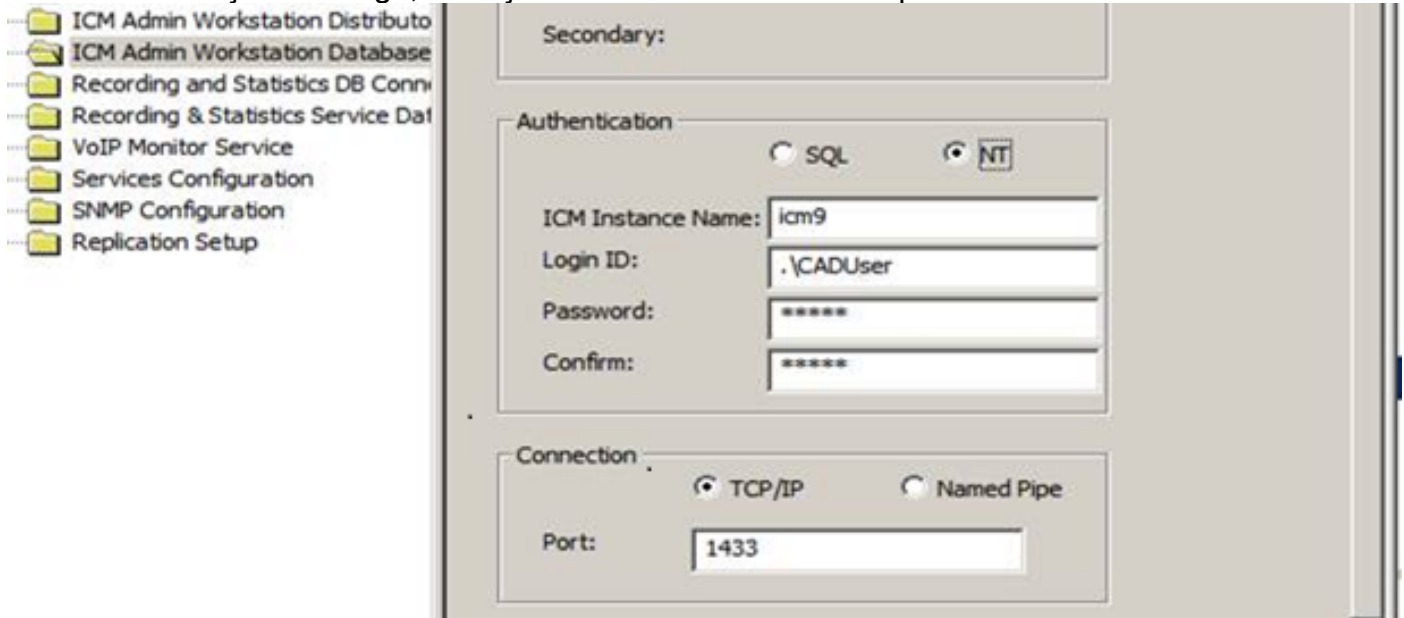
ICM Admin Workstation Distributo
ICM Admin Workstation Database
Recording and Statistics DB Conn
Recording & Statistics Service Dat
VoIP Monitor Service
Services Configuration
SNMP Configuration
Replication Setup

Secondary:

Authentication
SQL
NT
ICM Instance Name: icm9
Login ID: .\CADUser
Password: *****
Confirm: *****

Connection
TCP/IP
Named Pipe
Port: 1433